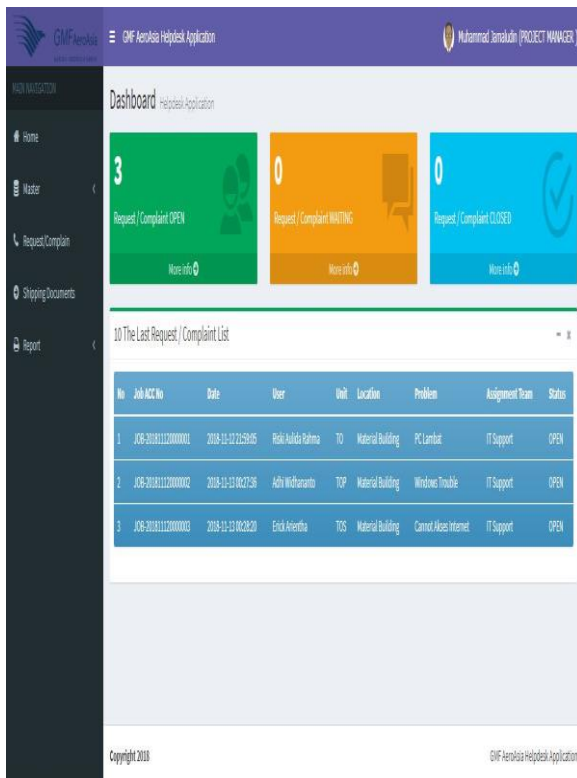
GMF AeroAsia

GMF AeroAsia Helpdesk Application

Muhammad Jamaludin (PROJECT MANAGER)

MAIN NAVIGATION

Home

Master

Request/Complain

Shipping Documents

Report

Dashboard Helpdesk Application

3

Request / Complaint OPEN

More info

0

Request / Complaint WAITING

More info

0

Request / Complaint CLOSED

More info

10 The Last Request / Complaint List

| No | Job ACC No | Date | User | Unit | Location | Problem | Assignment Team | Status |
|---|---|---|---|---|---|---|---|---|
| 1 | JOB-20181112000001 | 2018-11-12 21:59:05 | Riski Aulida Rahma | TO | Material Building | PC Lambat | IT Support | OPEN |
| 2 | JOB-20181112000002 | 2018-11-13 00:27:36 | Adhi Widhananto | TOP | Material Building | Windows Trouble | IT Support | OPEN |
| 3 | JOB-20181112000003 | 2018-11-13 00:28:20 | Erick Ariantha | TOS | Material Building | Cannot Akses Internet | IT Support | OPEN |

Copyright 2018

GMF AeroAsia Helpdesk Application